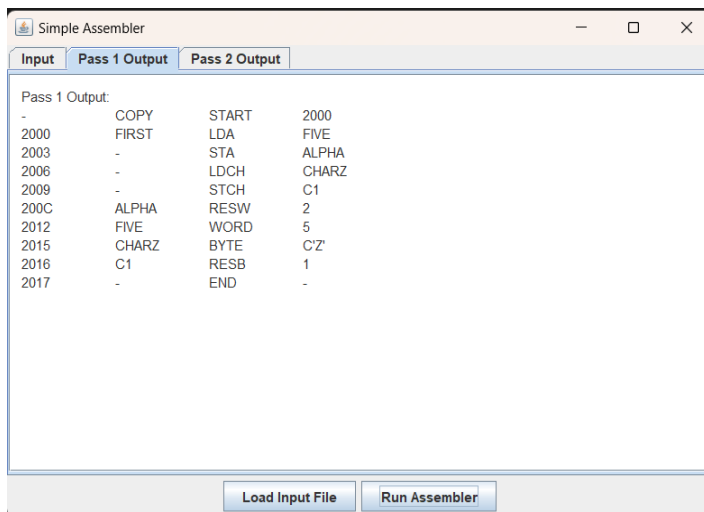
Simple Assembler

Input | Pass 1 Output | Pass 2 Output

Pass 1 Output:

| | | | |
|---|---|---|---|
| - | COPY | START | 2000 |
| 2000 | FIRST | LDA | FIVE |
| 2003 | - | STA | ALPHA |
| 2006 | - | LDCH | CHARZ |
| 2009 | - | STCH | C1 |
| 200C | ALPHA | RESW | 2 |
| 2012 | FIVE | WORD | 5 |
| 2015 | CHARZ | BYTE | C'Z' |
| 2016 | C1 | RESB | 1 |
| 2017 | - | END | - |

Load Input File | Run Assembler